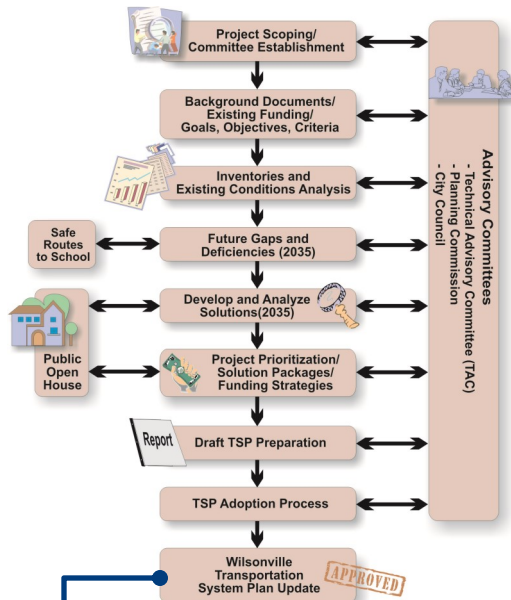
Project Scoping/
Committee Establishment

Background Documents/
Existing Funding/
Goals, Objectives, Criteria

Inventories and
Existing Conditions Analysis

Safe
Routes
to School

Future Gaps and
Deficiencies (2035)

Develop and Analyze
Solutions(2035)

Public
Open
House

Project Prioritization/
Solution Packages/
Funding Strategies

Report

Draft TSP Preparation

TSP Adoption Process

Wilsonville
Transportation
System Plan Update

APPROVED

Advisory Committees
- Technical Advisory Committee (TAC)
- Planning Commission
- City Council